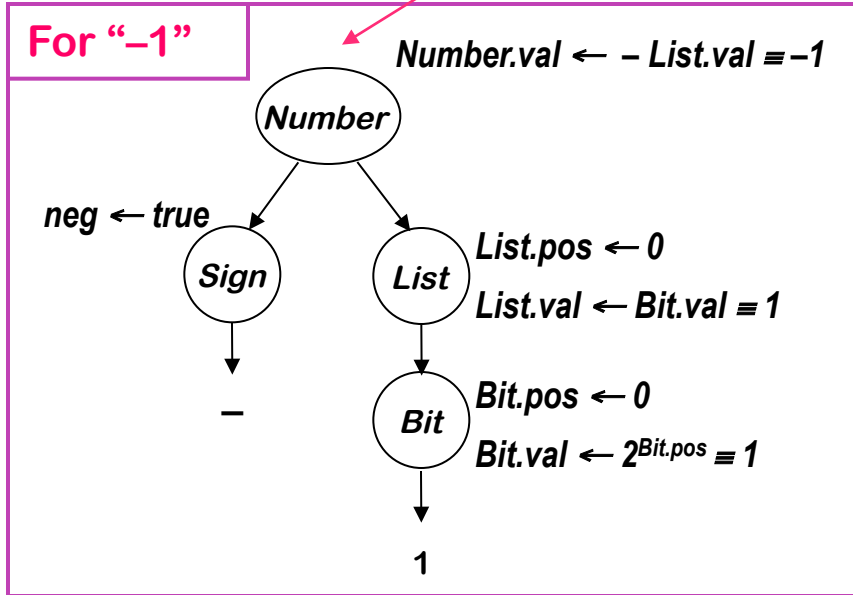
For “–1”

*Number.val* $\leftarrow$ *– List.val* $\equiv$ *–1*

Number

*neg* $\leftarrow$ *true*

Sign

–

List

*List.pos* $\leftarrow$ *0*

*List.val* $\leftarrow$ *Bit.val* $\equiv$ *1*

Bit

*Bit.pos* $\leftarrow$ *0*

*Bit.val* $\leftarrow 2^{Bit.pos} \equiv 1$

1